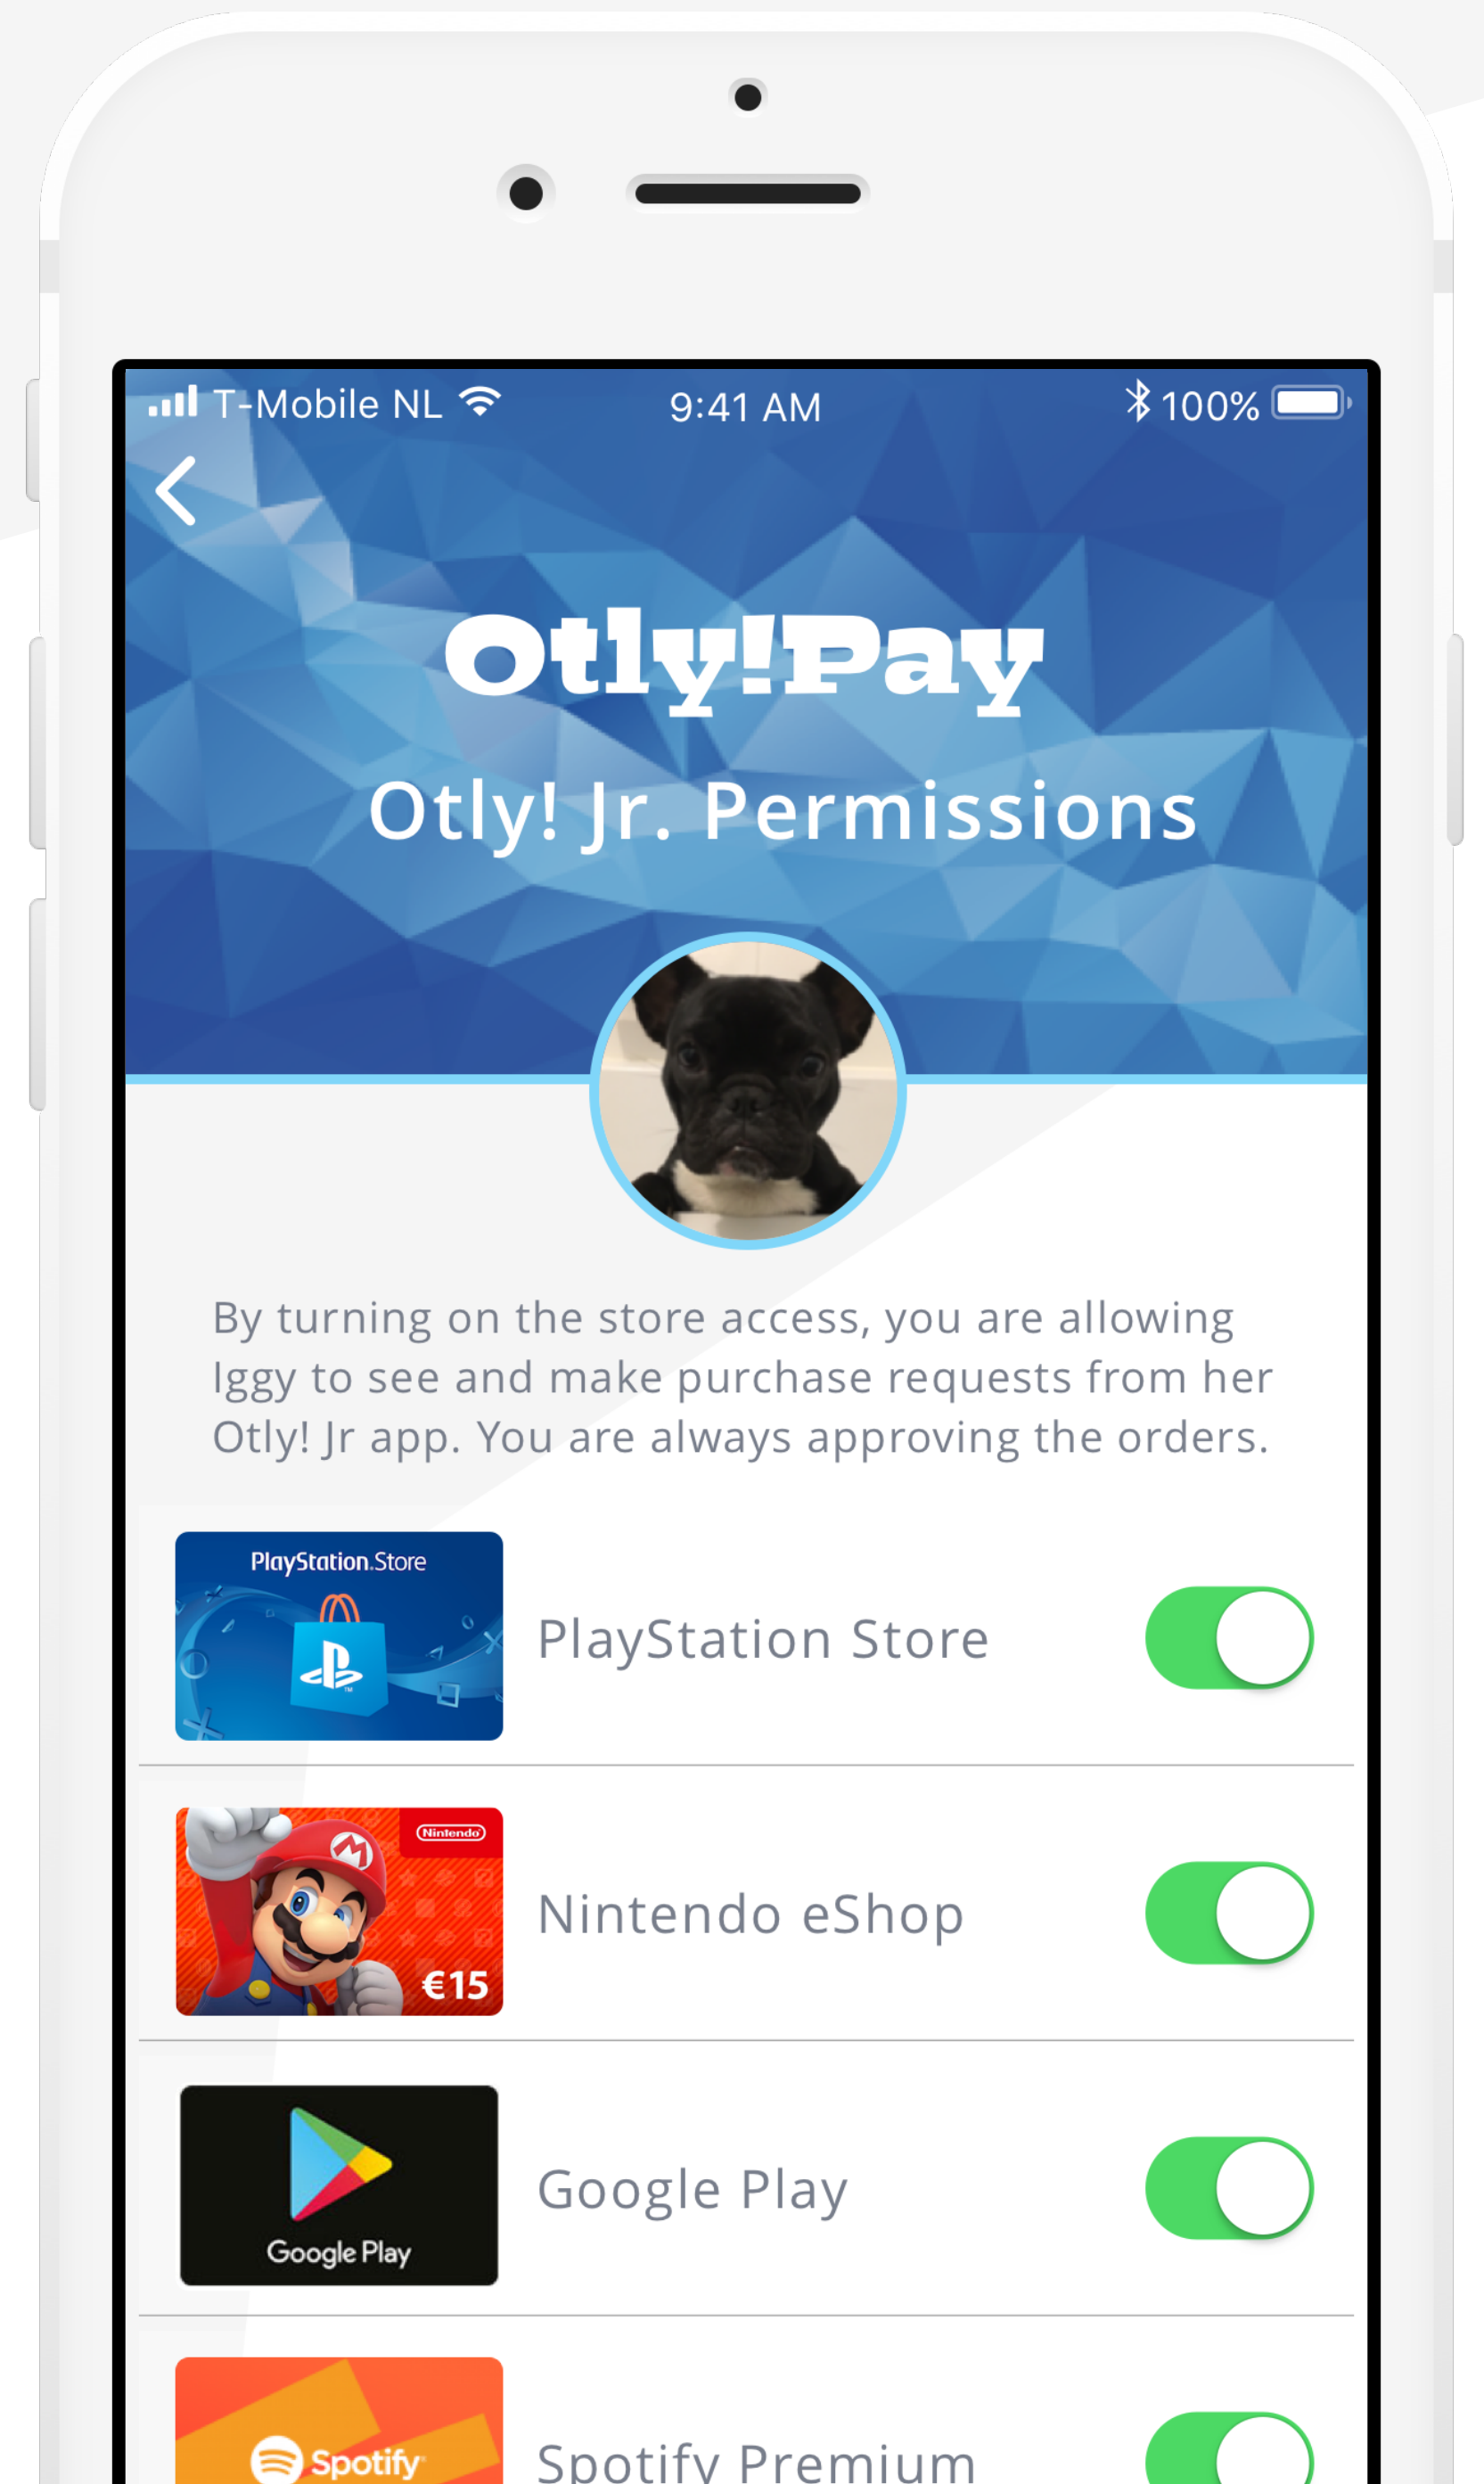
T-Mobile NL 9:41 AM 100%

Otly!Pay

Otly! Jr. Permissions

By turning on the store access, you are allowing Iggy to see and make purchase requests from her Otly! Jr app. You are always approving the orders.

PlayStation.Store

PlayStation Store

Nintendo

€15

Nintendo eShop

Google Play

Google Play

Spotify

Spotify Premium